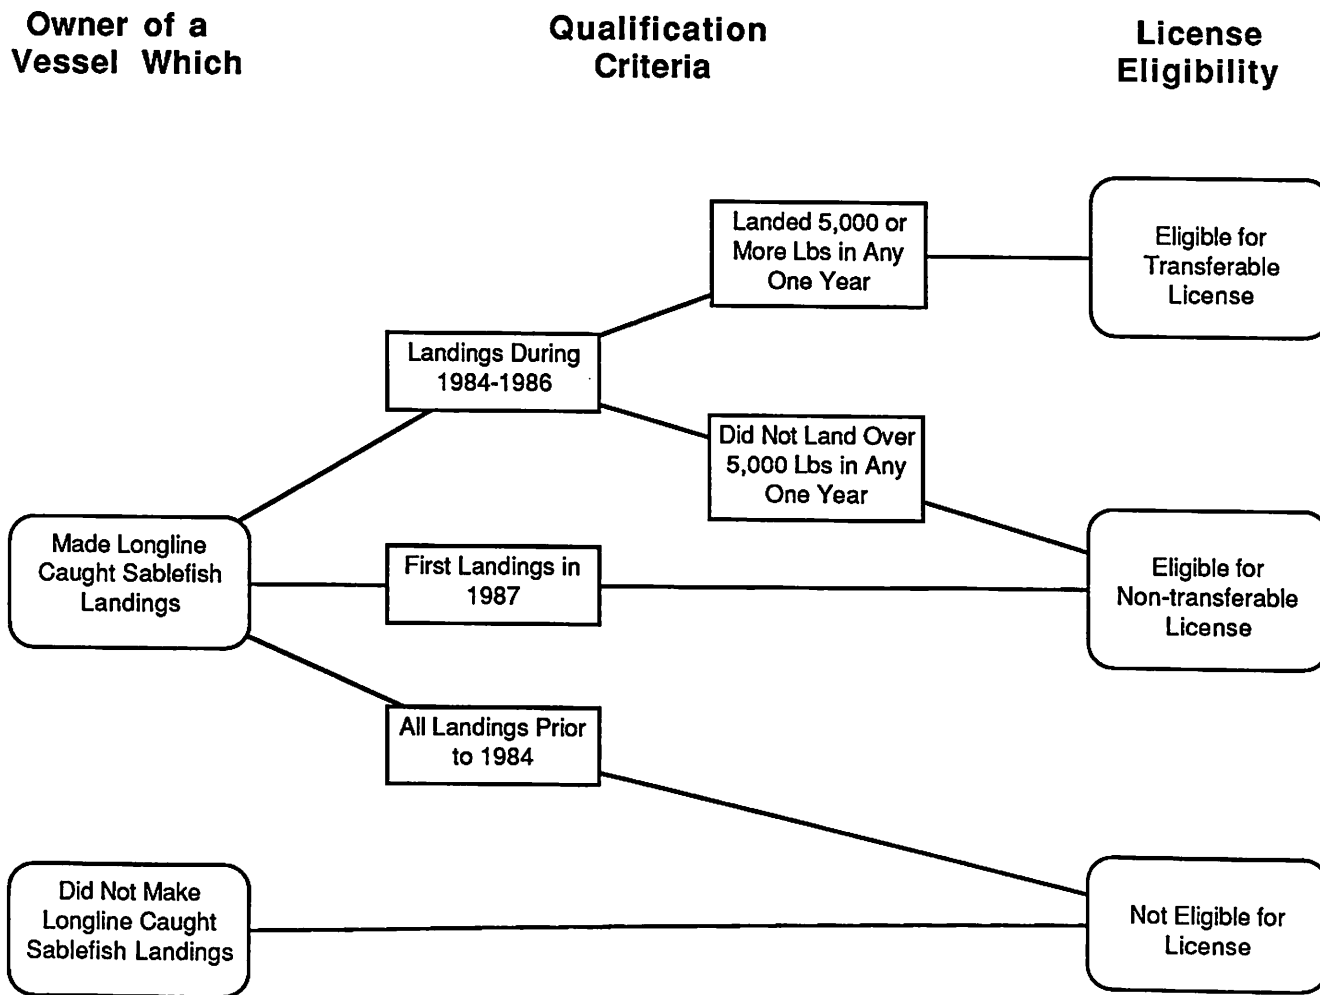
Owner of a Vessel Which

Qualification Criteria

License Eligibility

Landed 5,000 or More Lbs in Any One Year

Eligible for Transferable License

Landings During 1984-1986

Did Not Land Over 5,000 Lbs in Any One Year

Made Longline Caught Sablefish Landings

First Landings in 1987

Eligible for Non-transferable License

All Landings Prior to 1984

Did Not Make Longline Caught Sablefish Landings

Not Eligible for License